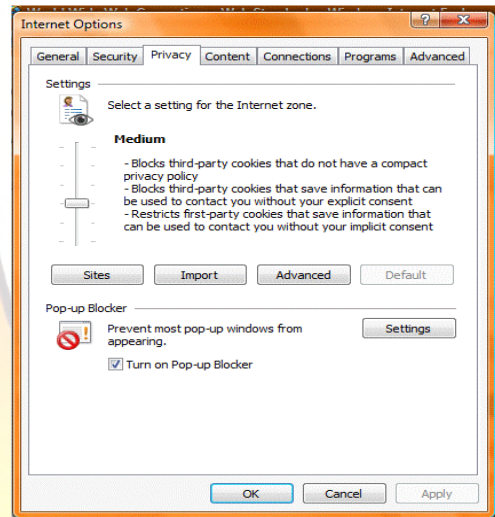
Internet Options

General | Security | Privacy | Content | Connections | Programs | Advanced

Settings

Select a setting for the Internet zone.

Medium

- Blocks third-party cookies that do not have a compact privacy policy
- Blocks third-party cookies that save information that can be used to contact you without your explicit consent
- Restricts first-party cookies that save information that can be used to contact you without your implicit consent

Sites | Import | Advanced | Default

Pop-up Blocker

Prevent most pop-up windows from appearing.

Settings

Turn on Pop-up Blocker

OK | Cancel | Apply